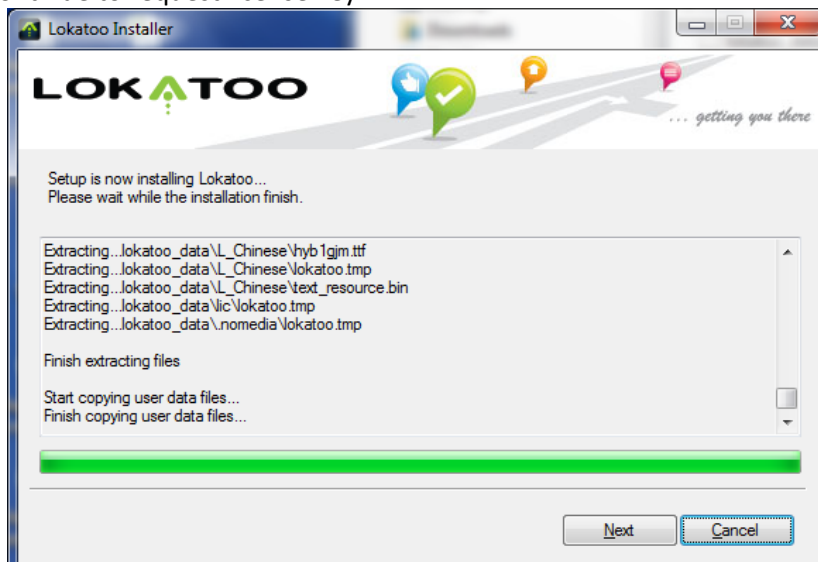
Lokatoo Installer

LOKATOO

... getting you there

Setup is now installing Lokatoo...
Please wait while the installation finish.

Extracting...lokatoo_data\L_Chinese\hyb1gjm.ttf
Extracting...lokatoo_data\L_Chinese\lokatoo.tmp
Extracting...lokatoo_data\L_Chinese\text_resource.bin
Extracting...lokatoo_data\lic\lokatoo.tmp
Extracting...lokatoo_data\.nomedia\lokatoo.tmp

Finish extracting files

Start copying user data files...
Finish copying user data files...

Next Cancel